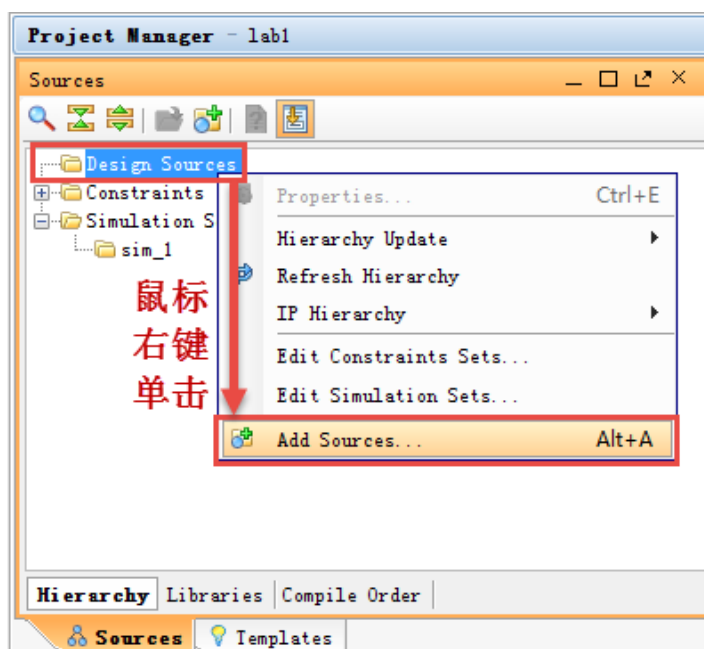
Project Manager - lab1

Sources

Design Sources
Constraints
Simulation S
sim_1

鼠标
右键
单击

Properties... Ctrl+E
Hierarchy Update
Refresh Hierarchy
IP Hierarchy
Edit Constraints Sets...
Edit Simulation Sets...
Add Sources... Alt+A

Hierarchy | Libraries | Compile Order

Sources | Templates